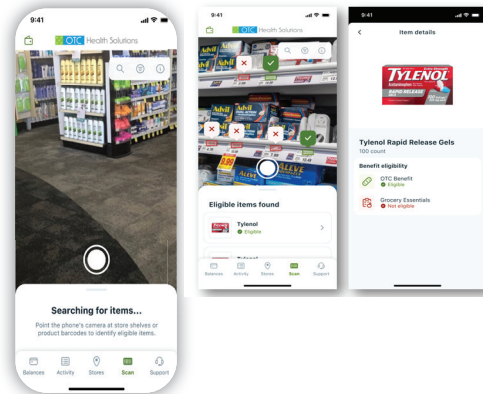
9:41

OTC Health Solutions

Searching for items...

Point the phone's camera at store shelves or product barcodes to identify eligible items.

Balances Activity Stores Scan Support

9:41

OTC Health Solutions

Advil

Advil

Advil

ALEVE

Eligible items found

Tylenol
Eligible

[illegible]

Balances Activity Stores Scan Support

9:41

Item details

TYLENOL
RAPID RELEASE

Tylenol Rapid Release Gels
100 count

Benefit eligibility

OTC Benefit
Eligible

Grocery Essentials
Not eligible